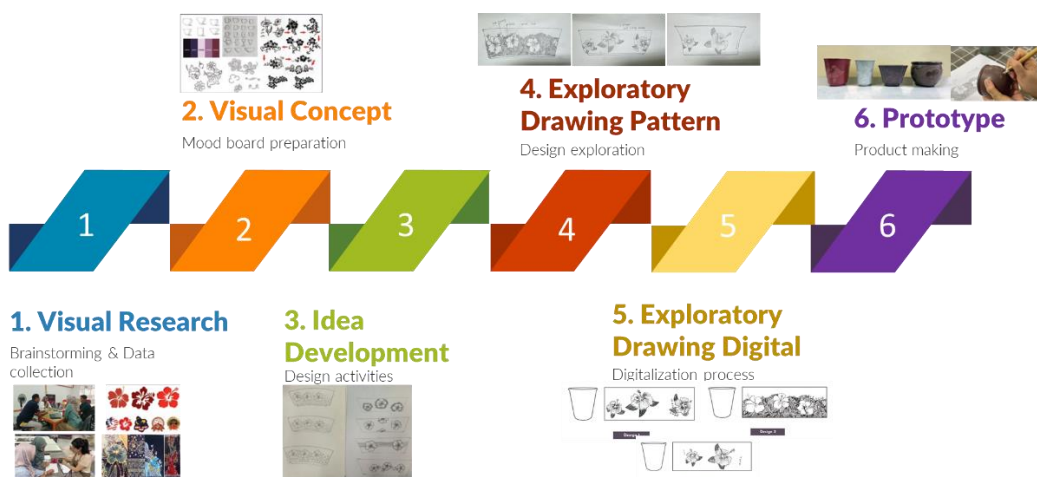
2. Visual Concept
Mood board preparation

4. Exploratory Drawing Pattern
Design exploration

6. Prototype
Product making

1

2

3

4

5

6

1. Visual Research
Brainstorming & Data collection

3. Idea Development
Design activities

5. Exploratory Drawing Digital
Digitalization process

Design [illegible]

Design 3